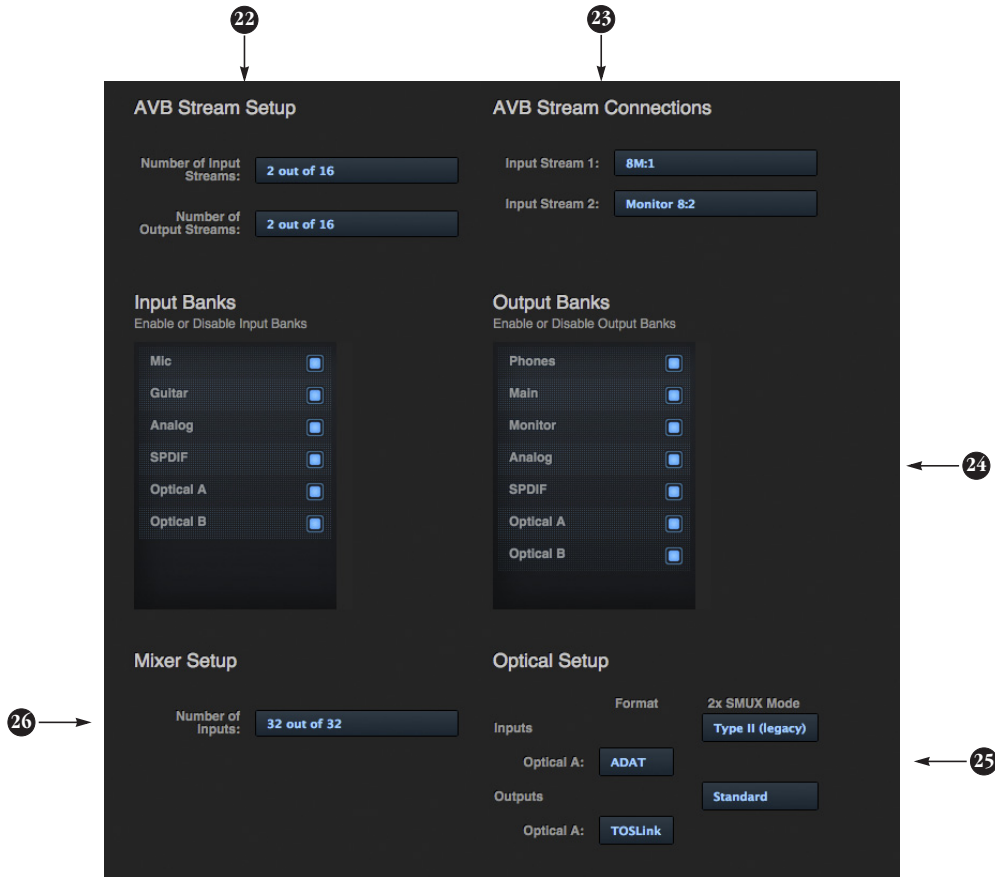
22

23

AVB Stream Setup

Number of Input Streams: 2 out of 16

Number of Output Streams: 2 out of 16

AVB Stream Connections

Input Stream 1: 8M:1

Input Stream 2: Monitor 8:2

Input Banks
Enable or Disable Input Banks

Mic
Guitar
Analog
SPDIF
Optical A
Optical B

Output Banks
Enable or Disable Output Banks

Phones
Main
Monitor
Analog
SPDIF
Optical A
Optical B

24

Mixer Setup

26

Number of Inputs: 32 out of 32

Optical Setup

Format

2x SMUX Mode

Inputs

Type II (legacy)

Optical A: ADAT

25

Outputs

Standard

Optical A: TOSLink